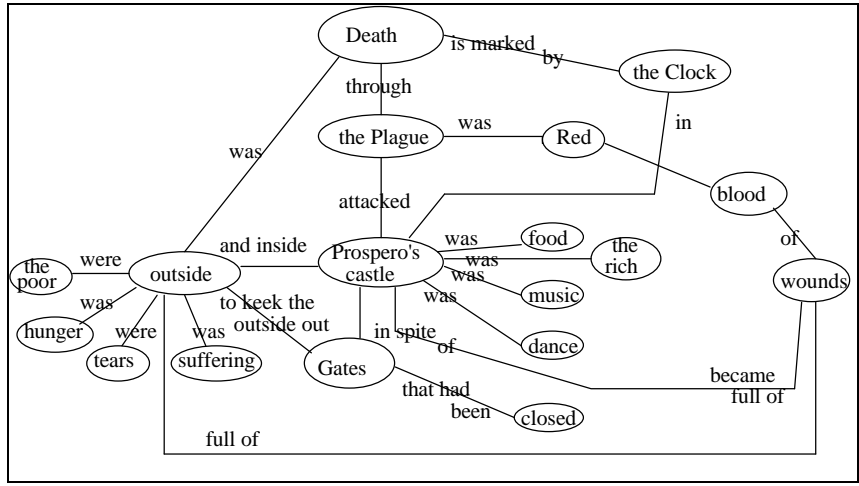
Death
is marked by
the Clock
through
the Plague
was
Red
in
was
blood
attacked
of
and inside
were
the poor
outside
Prospero's castle
was
food
was
the rich
was
music
was
wounds
was
hunger
were
tears
was
suffering
to keek the outside out
in spite of
dance
Gates
that had been
closed
became full of
full of